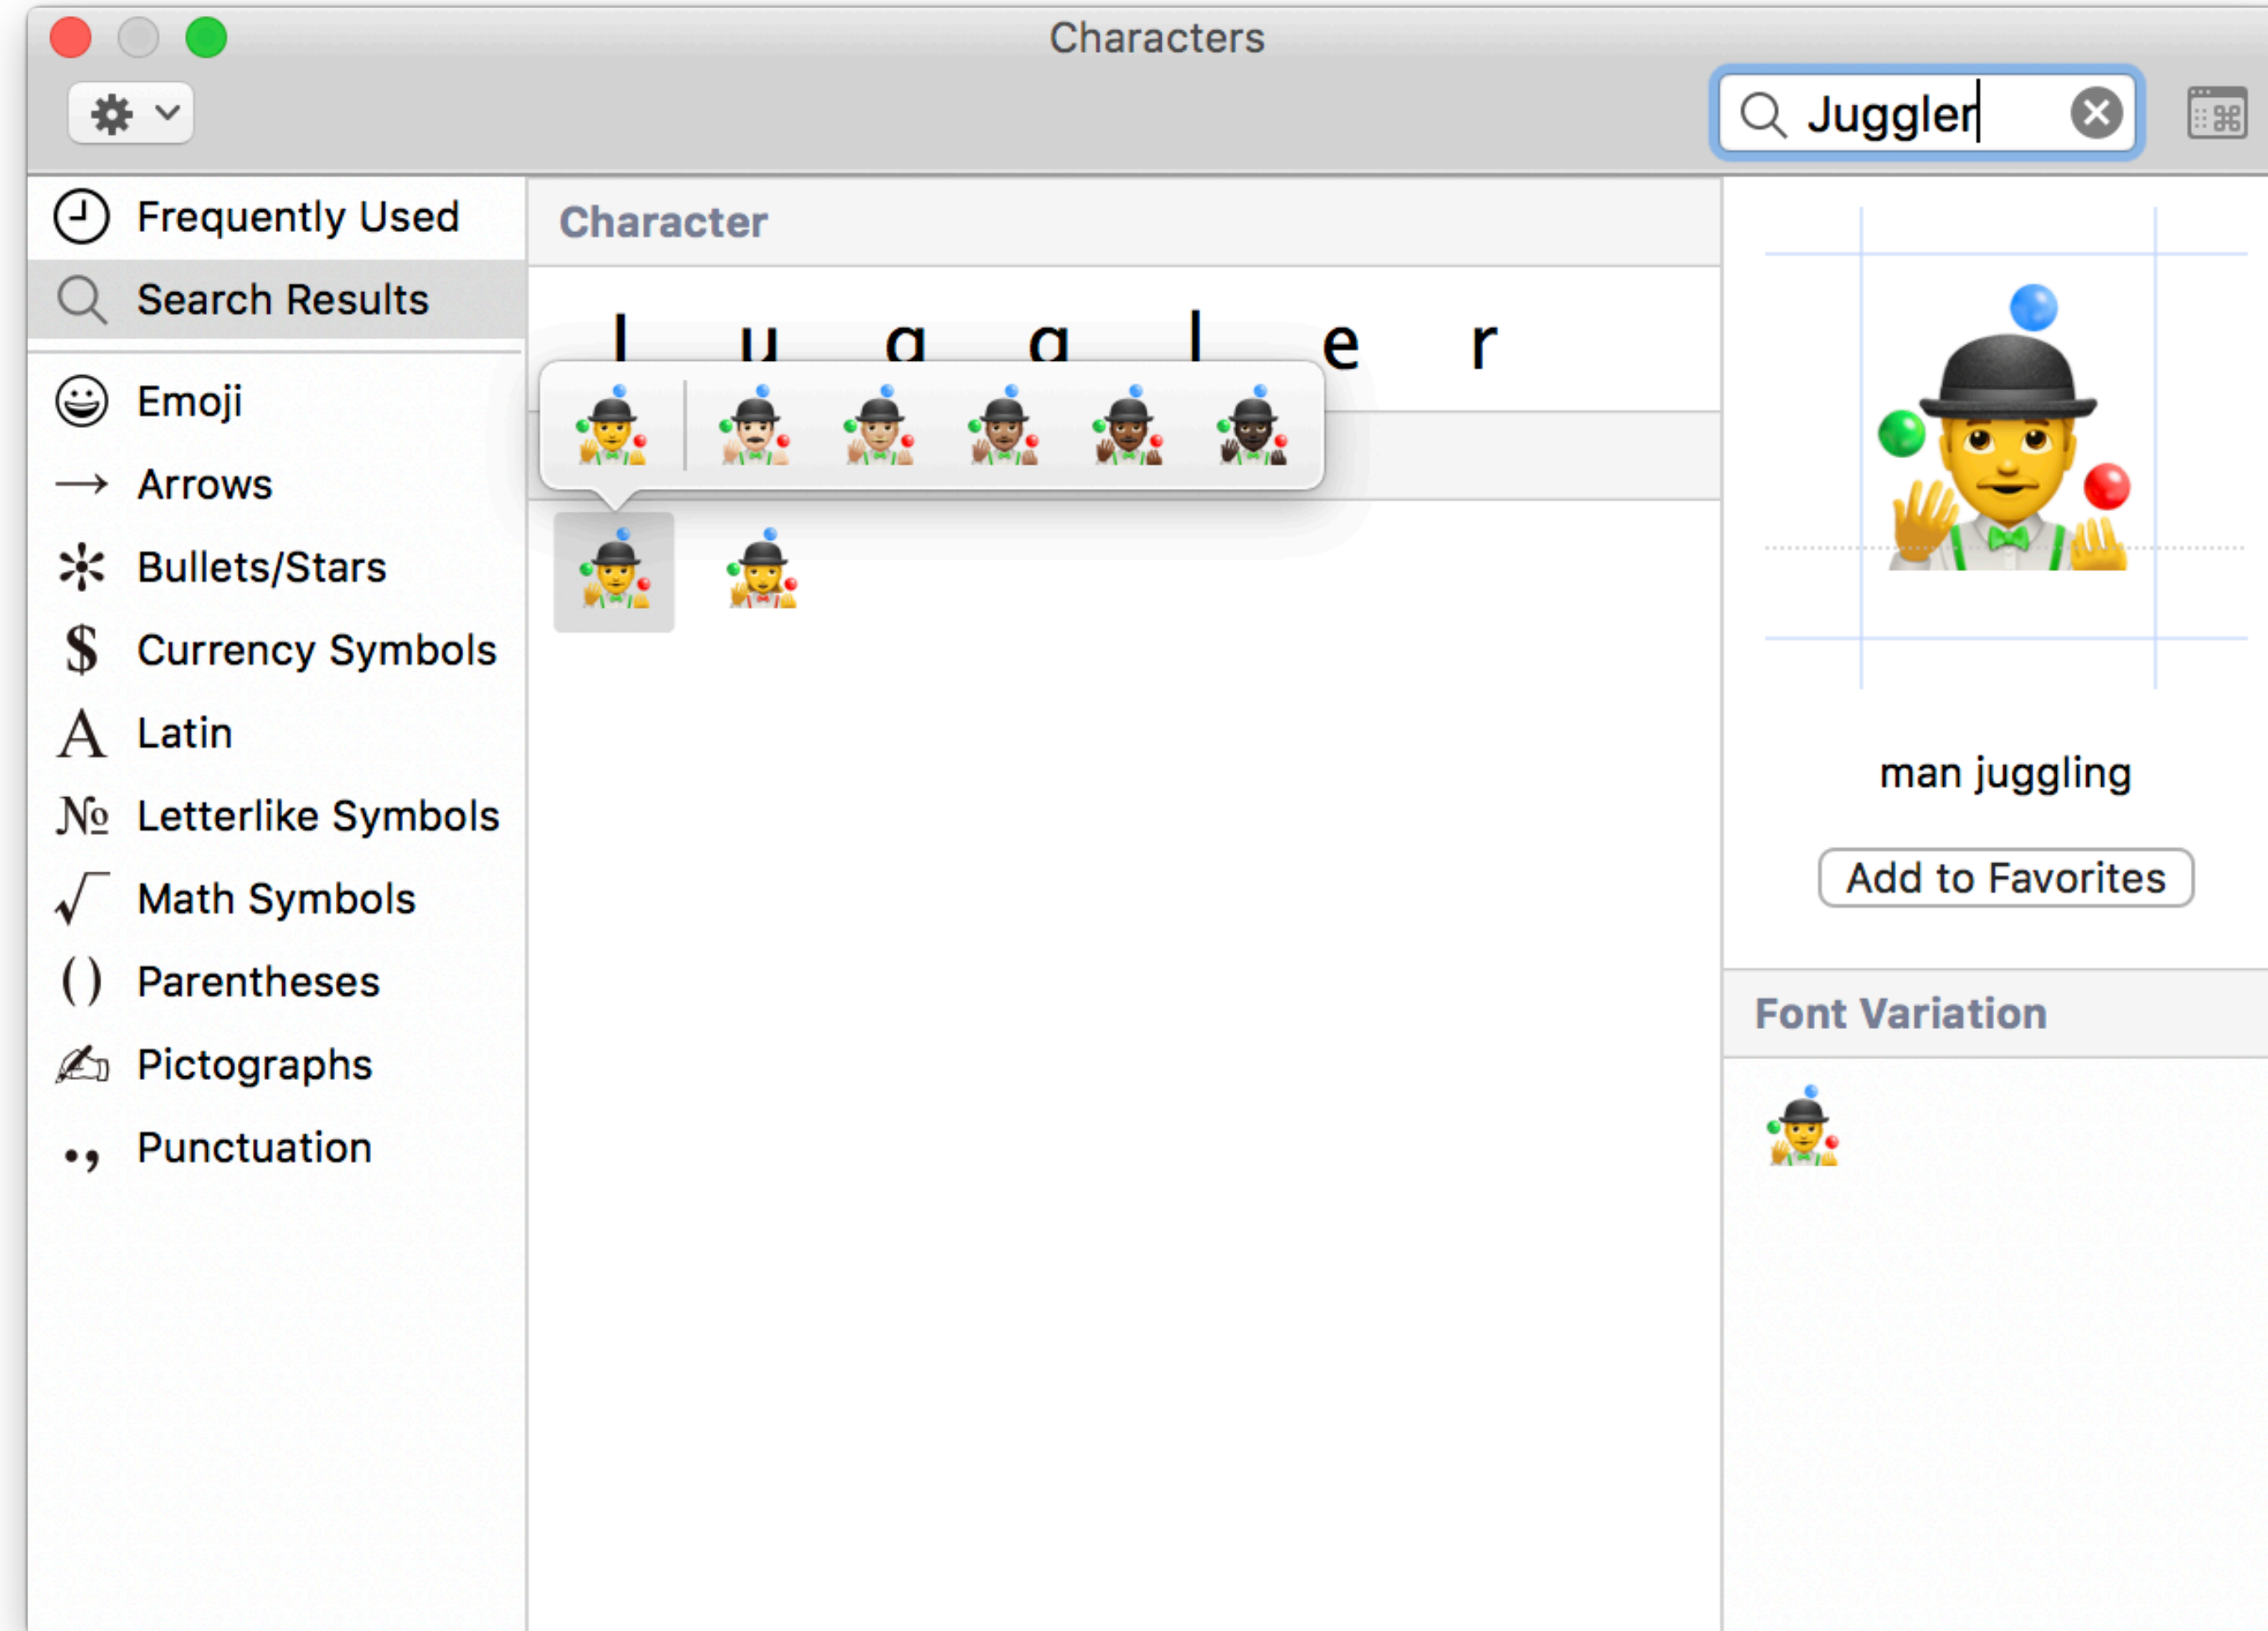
Characters

Juggler

Frequently Used
Search Results
Emoji
Arrows
Bullets/Stars
Currency Symbols
Latin
Letterlike Symbols
Math Symbols
Parentheses
Pictographs
Punctuation

Character

J u g g l e r

man juggling

Add to Favorites

Font Variation